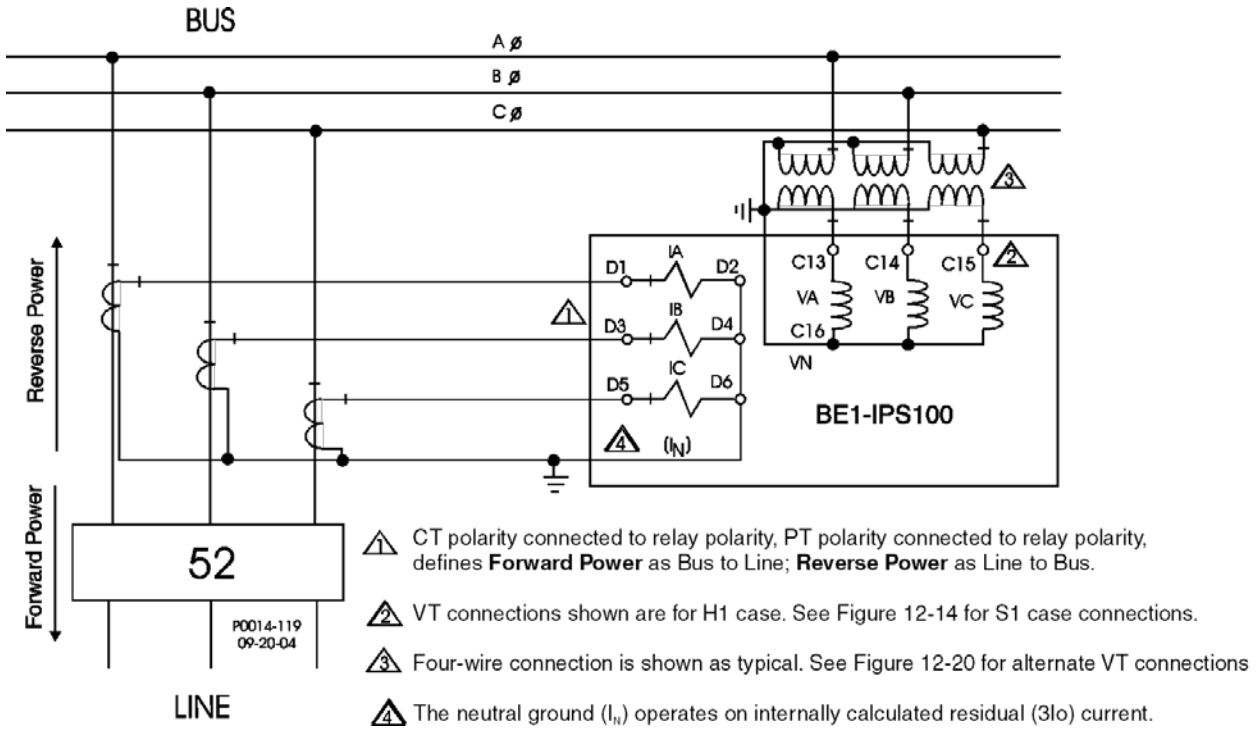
BUS

A ø
B ø
C ø

3

Reverse Power

D1 IA D2
D3 IB D4
D5 IC D6

1

C13 C14 C15 2
VA VB VC
C16
VN

BE1-IPS100

4 ($I_N$)

Forward Power

52

P0014-119
09-20-04

LINE

1 CT polarity connected to relay polarity, PT polarity connected to relay polarity, defines **Forward Power** as Bus to Line; **Reverse Power** as Line to Bus.

2 VT connections shown are for H1 case. See Figure 12-14 for S1 case connections.

3 Four-wire connection is shown as typical. See Figure 12-20 for alternate VT connections

4 The neutral ground ($I_N$) operates on internally calculated residual (3Io) current.